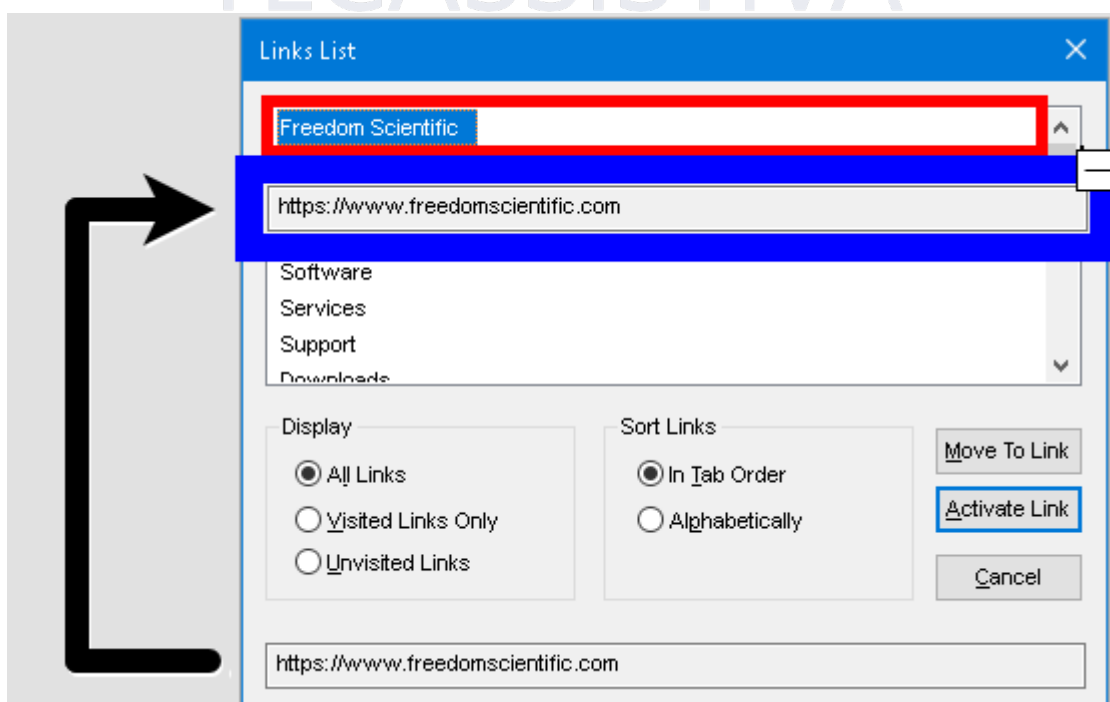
Links List

Freedom Scientific

https://www.freedomscientific.com

Software
Services
Support

Display
All Links
Visited Links Only
Unvisited Links

Sort Links
In Tab Order
Alphabetically

Move To Link
Activate Link
Cancel

https://www.freedomscientific.com